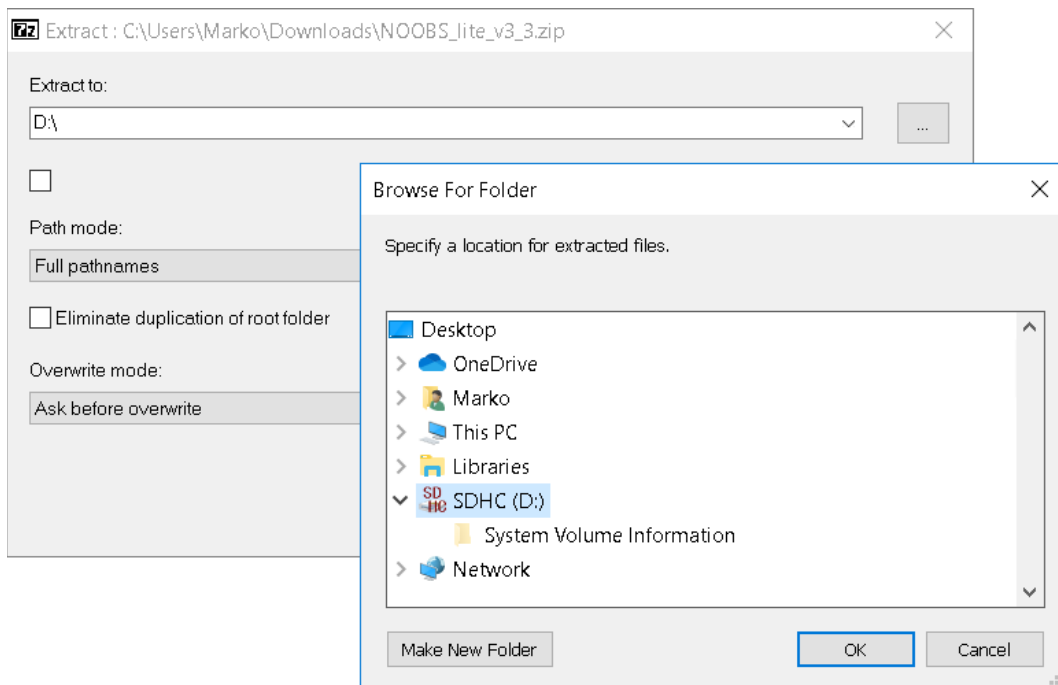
7z Extract : C:\Users\Marko\Downloads\NOOBS_lite_v3_3.zip

Extract to:

D:\

...

Path mode:

Full pathnames

Eliminate duplication of root folder

Overwrite mode:

Ask before overwrite

Browse For Folder

Specify a location for extracted files.

Desktop

OneDrive

Marko

This PC

Libraries

SD HC SDHC (D:)

System Volume Information

Network

Make New Folder

OK

Cancel